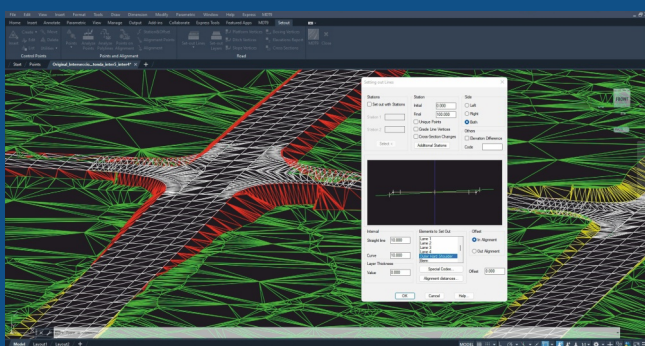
File Edit View Insert Format Tools Draw Dimension Modify Parametric Window Help Express Tools NEXTR

Home Insert Annotate Parametric View Manage Output Add-ins Collaborate Express Tools Featured Apps NEXTR Setout

Control Points

Points and Alignment

Road

Start Points Original_Intersection_bonda_latest_latest* × +

Setting out Data

Stations

Set out with Stations

Station 1

Station 2

Select

Station

Initial 0.000

Final 100.000

Unique Points

Grade Line Vertices

Cross Section Changes

Additional Stations

Side

Left

Right

Both

Others

Elevation Difference

Code

Interval

Straight line 10.000

Curve 10.000

Layer Thickness

Value 0.000

Elements to Set Out

Lane 1

Lane 2

Lane 3

Lane 4

Special Codes...

Alignment elements...

Offset

In Alignment

Out Alignment

Offset 0.000

OK Cancel Help

Model Layout1 Layout2 +

MODEL